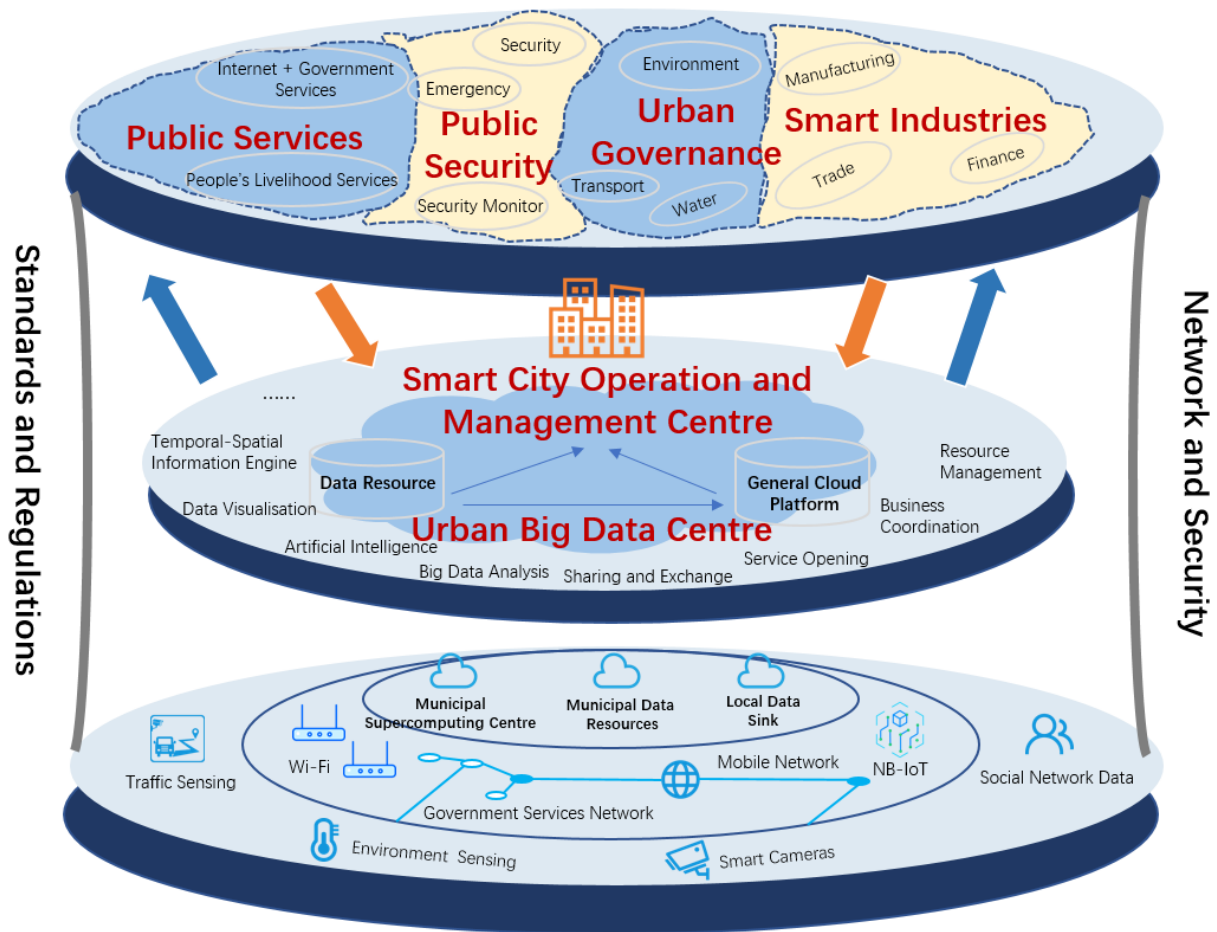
Internet + Government Services

Public Services

People's Livelihood Services

Security

Emergency

Public Security

Security Monitor

Environment

Urban Governance

Transport

Water

Manufacturing

Smart Industries

Trade

Finance

Standards and Regulations

Network and Security

Smart City Operation and Management Centre

......

Temporal-Spatial Information Engine

Data Resource

General Cloud Platform

Resource Management

Data Visualisation

Business Coordination

Urban Big Data Centre

Artificial Intelligence

Service Opening

Big Data Analysis

Sharing and Exchange

Municipal Supercomputing Centre

Municipal Data Resources

Local Data Sink

Traffic Sensing

Wi-Fi

Mobile Network

NB-IoT

Social Network Data

Government Services Network

Environment Sensing

Smart Cameras